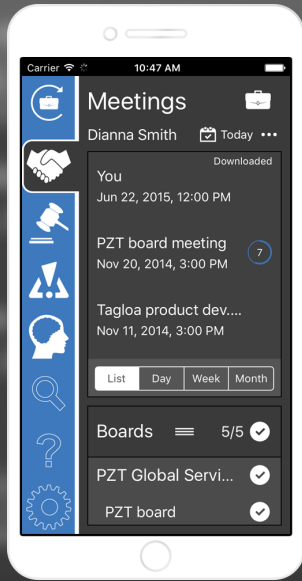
Carrier 10:47 AM

Meetings

Dianna Smith Today •••

Downloaded

You
Jun 22, 2015, 12:00 PM

PZT board meeting
Nov 20, 2014, 3:00 PM 7

Tagloa product dev....
Nov 11, 2014, 3:00 PM

List Day Week Month

Boards 5/5

PZT Global Servi...

PZT board